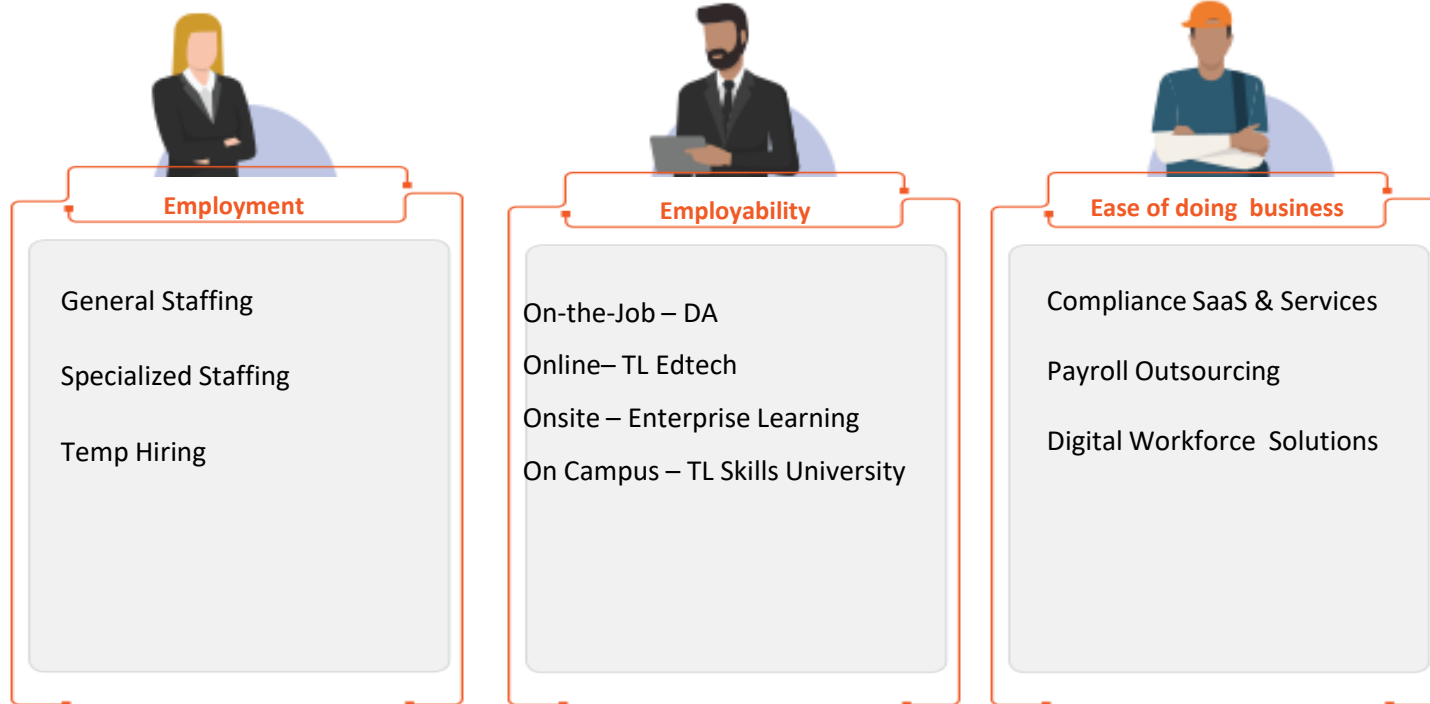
Employment

General Staffing

Specialized Staffing

Temp Hiring

Employability

On-the-Job – DA

Online– TL Edtech

Onsite – Enterprise Learning

On Campus – TL Skills University

Ease of doing business

Compliance SaaS & Services

Payroll Outsourcing

Digital Workforce Solutions